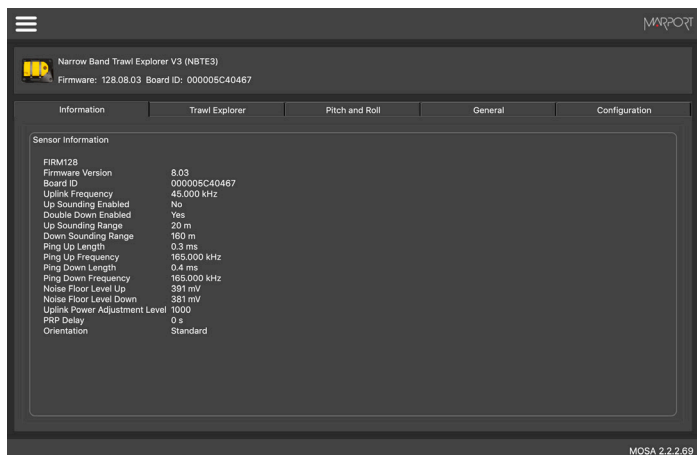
MARPORT

Narrow Band Trawl Explorer V3 (NBTE3)
Firmware: 128.08.03 Board ID: 000005C40467

| Information | Trawl Explorer | Pitch and Roll | General | Configuration |
|---|---|---|---|---|

Sensor Information

FIRM128

| | |
|---|---|
| Firmware Version | 8.03 |
| Board ID | 000005C40467 |
| Uplink Frequency | 45.000 kHz |
| Up Sounding Enabled | No |
| Double Down Enabled | Yes |
| Up Sounding Range | 20 m |
| Down Sounding Range | 160 m |
| Ping Up Length | 0.3 ms |
| Ping Up Frequency | 165.000 kHz |
| Ping Down Length | 0.4 ms |
| Ping Down Frequency | 165.000 kHz |
| Noise Floor Level Up | 391 mV |
| Noise Floor Level Down | 381 mV |
| Uplink Power Adjustment Level | 1000 |
| PRP Delay | 0 s |
| Orientation | Standard |

MOSA 2.2.2.69